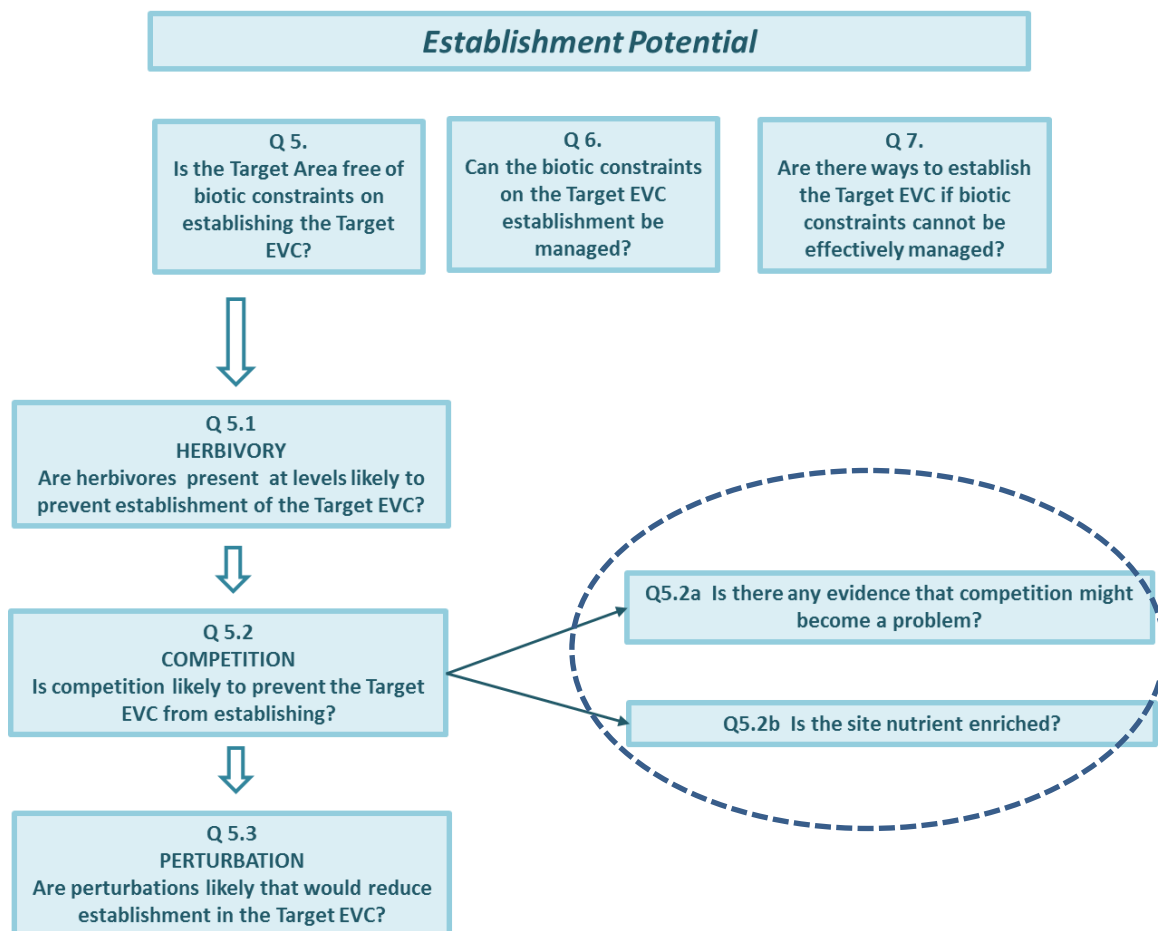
Establishment Potential

Q 5.
Is the Target Area free of biotic constraints on establishing the Target EVC?

Q 6.
Can the biotic constraints on the Target EVC establishment be managed?

Q 7.
Are there ways to establish the Target EVC if biotic constraints cannot be effectively managed?

Q 5.1
HERBIVORY
Are herbivores present at levels likely to prevent establishment of the Target EVC?

Q 5.2
COMPETITION
Is competition likely to prevent the Target EVC from establishing?

Q5.2a Is there any evidence that competition might become a problem?

Q5.2b Is the site nutrient enriched?

Q 5.3
PERTURBATION
Are perturbations likely that would reduce establishment in the Target EVC?